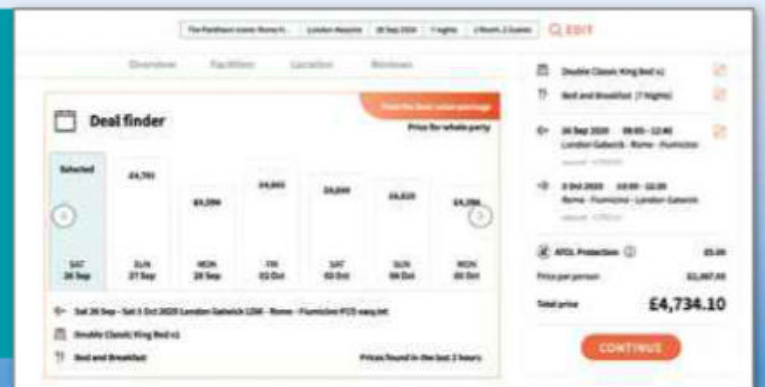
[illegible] | London Airports | 26 Sep 2020 | 7 nights | 1 Room, 2 Guests   EDIT

Overview   Facilities   Location   Reviews

Deal finder

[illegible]

Price for whole party

Selected

SAT 26 Sep

£4,791
SUN 27 Sep

£4,594
MON 28 Sep

£4,865
FRI 02 Oct

£4,899
SAT 03 Oct

£4,829
SUN 04 Oct

£4,786
MON 05 Oct

Sat 26 Sep - Sat 3 Oct 2020 London Gatwick LGW - Rome - Fiumicino FCO easyJet

Double Classic King Bed x1

Bed and Breakfast

Prices found in the last 2 hours

Double Classic King Bed x1

Bed and Breakfast (7 Nights)

26 Sep 2020 09:05 - 12:40
London Gatwick - Rome - Fiumicino
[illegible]

3 Oct 2020 13:35 - 15:25
Rome - Fiumicino - London Gatwick
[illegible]

ATOL Protection

£5.00

Price per person

£2,367.05

Total price

£4,734.10

CONTINUE